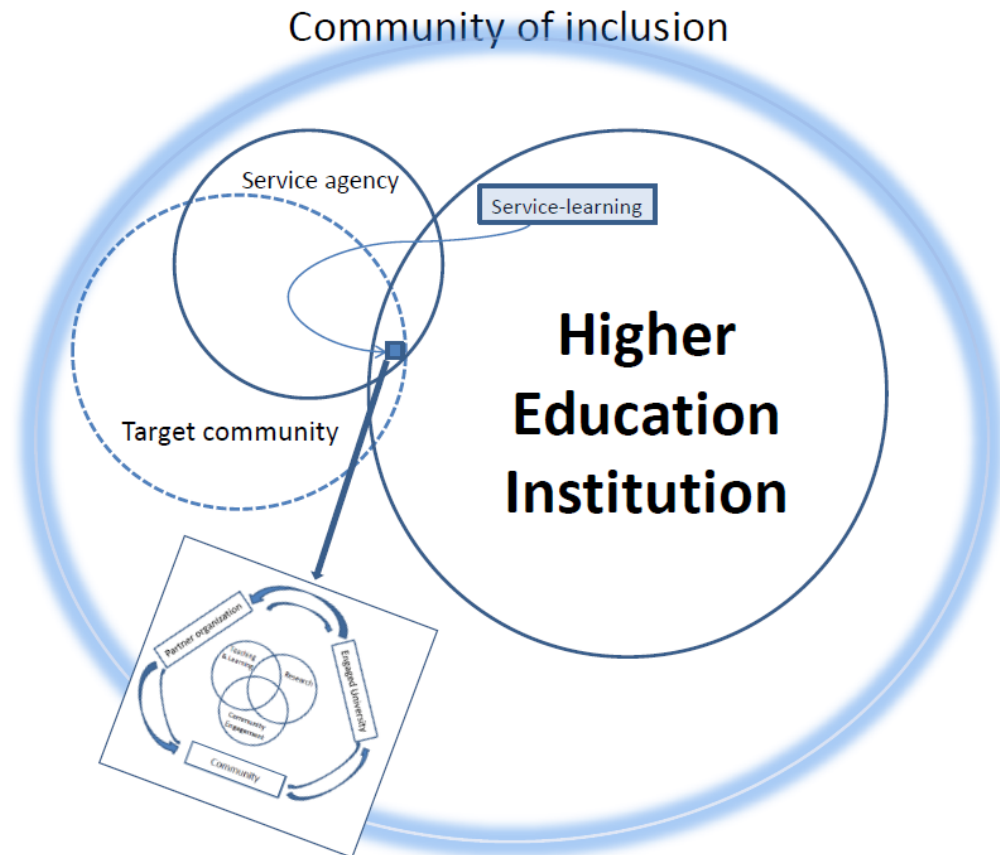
Community of inclusion

Service agency

Service-learning

Target community

Higher Education Institution

Partner organization

Engaged University

Community

Teaching & Learning

Research

Community Engagement